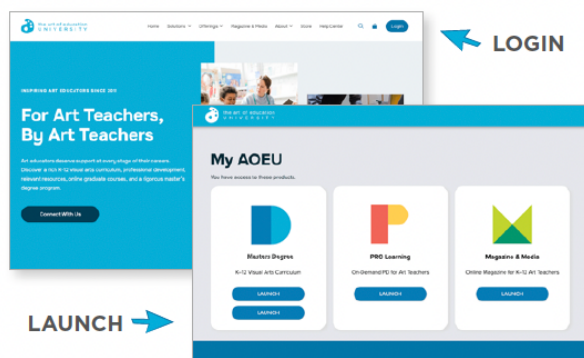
the art of education
UNIVERSITY

Home Solutions Offerings Magazine & Media About Store Help Center Login

LOGIN

INSPIRING ART EDUCATORS SINCE 2011

For Art Teachers, By Art Teachers

Art educators deserve support at every stage of their careers. Discover a rich K-12 visual arts curriculum, professional development, relevant resources, online graduate courses, and a rigorous master's degree program.

Connect With Us

the art of education
UNIVERSITY

My AOEU

You have access to these products.

Masters Degree
K-12 Visual Arts Curriculum
LAUNCH
LAUNCH

PRO Learning
On-Demand PD for Art Teachers
LAUNCH

Magazine & Media
Online Magazine for K-12 Art Teachers
LAUNCH

LAUNCH